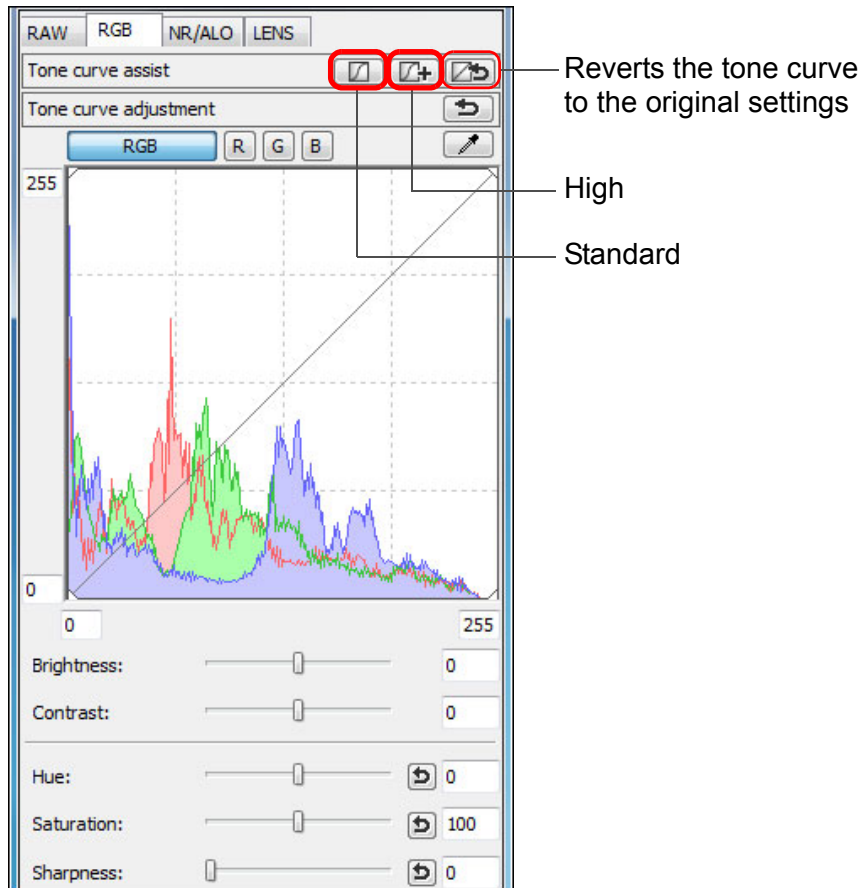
RAW RGB NR/ALO LENS

Tone curve assist

Tone curve adjustment

RGB R G B

255

0

0 255

Brightness: 0

Contrast: 0

Hue: 0

Saturation: 100

Sharpness: 0

Reverts the tone curve to the original settings

High

Standard